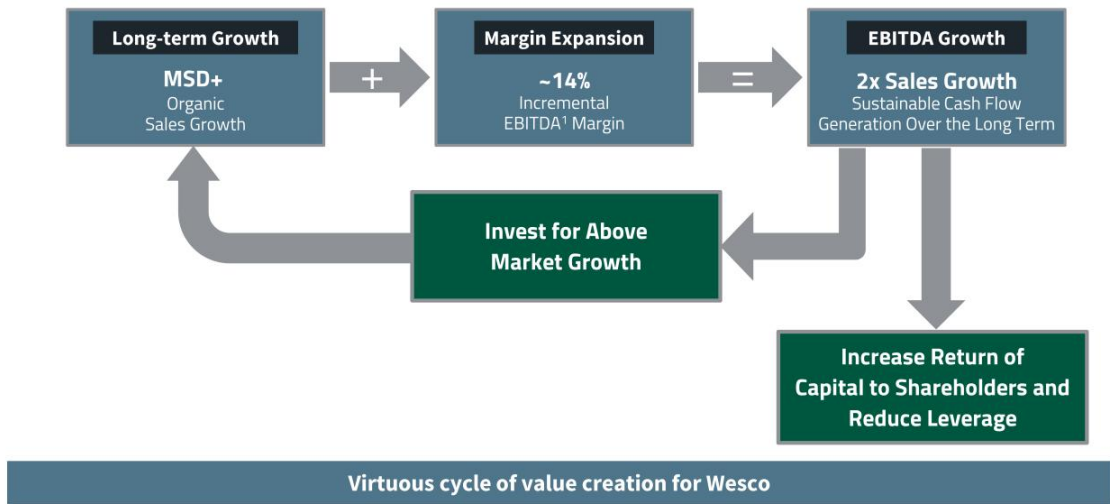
Long-term Growth

MSD+
Organic
Sales Growth

+

Margin Expansion

~14%
Incremental
EBITDA$^1$ Margin

=

EBITDA Growth

2x Sales Growth
Sustainable Cash Flow
Generation Over the Long Term

Invest for Above Market Growth

Increase Return of Capital to Shareholders and Reduce Leverage

Virtuous cycle of value creation for Wesco